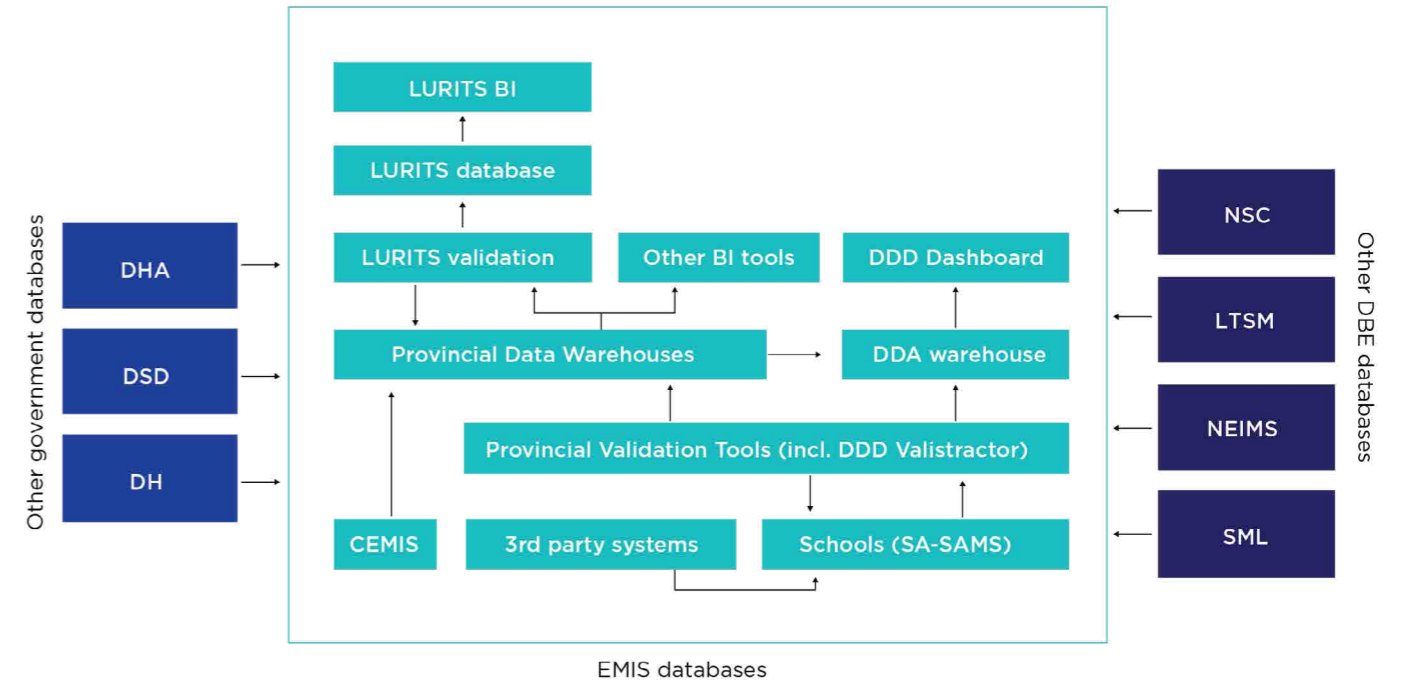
Other government databases

DHA

DSD

DH

LURITS BI

LURITS database

LURITS validation

Other BI tools

DDD Dashboard

Provincial Data Warehouses

DDA warehouse

Provincial Validation Tools (incl. DDD Valistractor)

CEMIS

3rd party systems

Schools (SA-SAMS)

EMIS databases

NSC

LTSM

NEIMS

SML

Other DBE databases